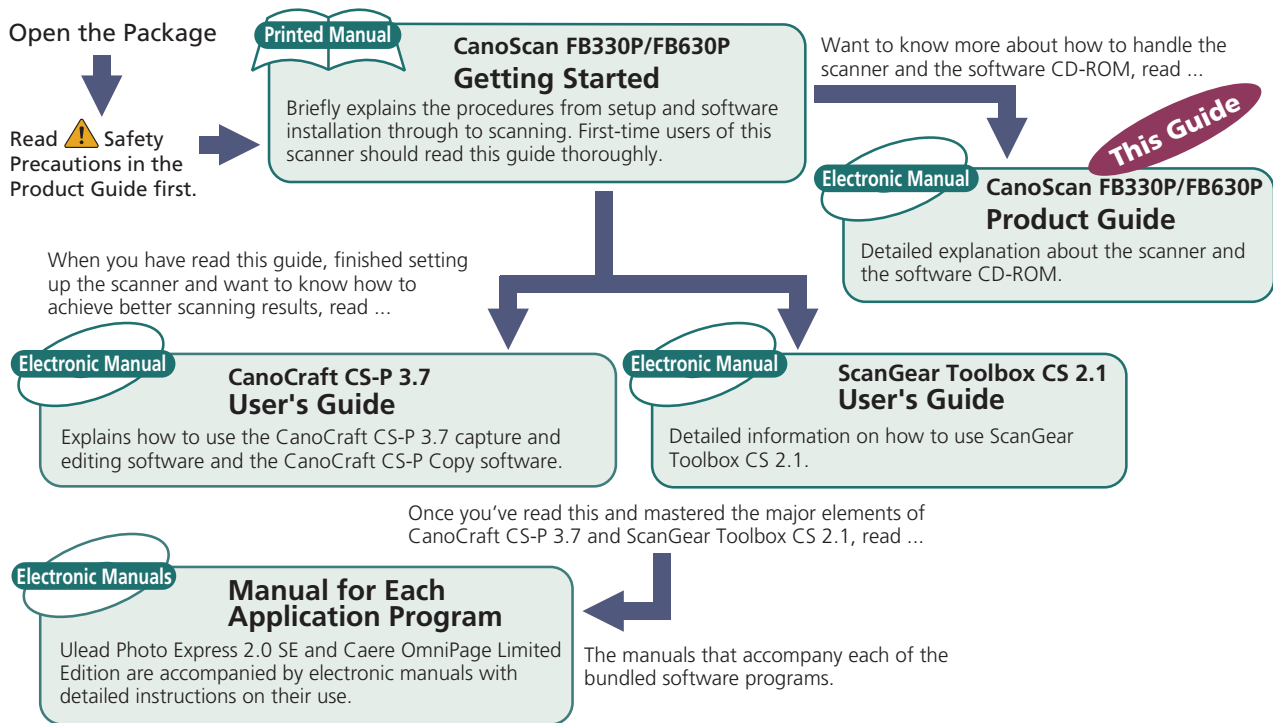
Open the Package

Read Safety Precautions in the Product Guide first.

Printed Manual

CanoScan FB330P/FB630P
Getting Started

Briefly explains the procedures from setup and software installation through to scanning. First-time users of this scanner should read this guide thoroughly.

Want to know more about how to handle the scanner and the software CD-ROM, read ...

This Guide

Electronic Manual

CanoScan FB330P/FB630P
Product Guide

Detailed explanation about the scanner and the software CD-ROM.

When you have read this guide, finished setting up the scanner and want to know how to achieve better scanning results, read ...

Electronic Manual

CanoCraft CS-P 3.7
User's Guide

Explains how to use the CanoCraft CS-P 3.7 capture and editing software and the CanoCraft CS-P Copy software.

Electronic Manual

ScanGear Toolbox CS 2.1
User's Guide

Detailed information on how to use ScanGear Toolbox CS 2.1.

Once you’ve read this and mastered the major elements of CanoCraft CS-P 3.7 and ScanGear Toolbox CS 2.1, read ...

Electronic Manuals

Manual for Each Application Program

Ulead Photo Express 2.0 SE and Caere OmniPage Limited Edition are accompanied by electronic manuals with detailed instructions on their use.

The manuals that accompany each of the bundled software programs.